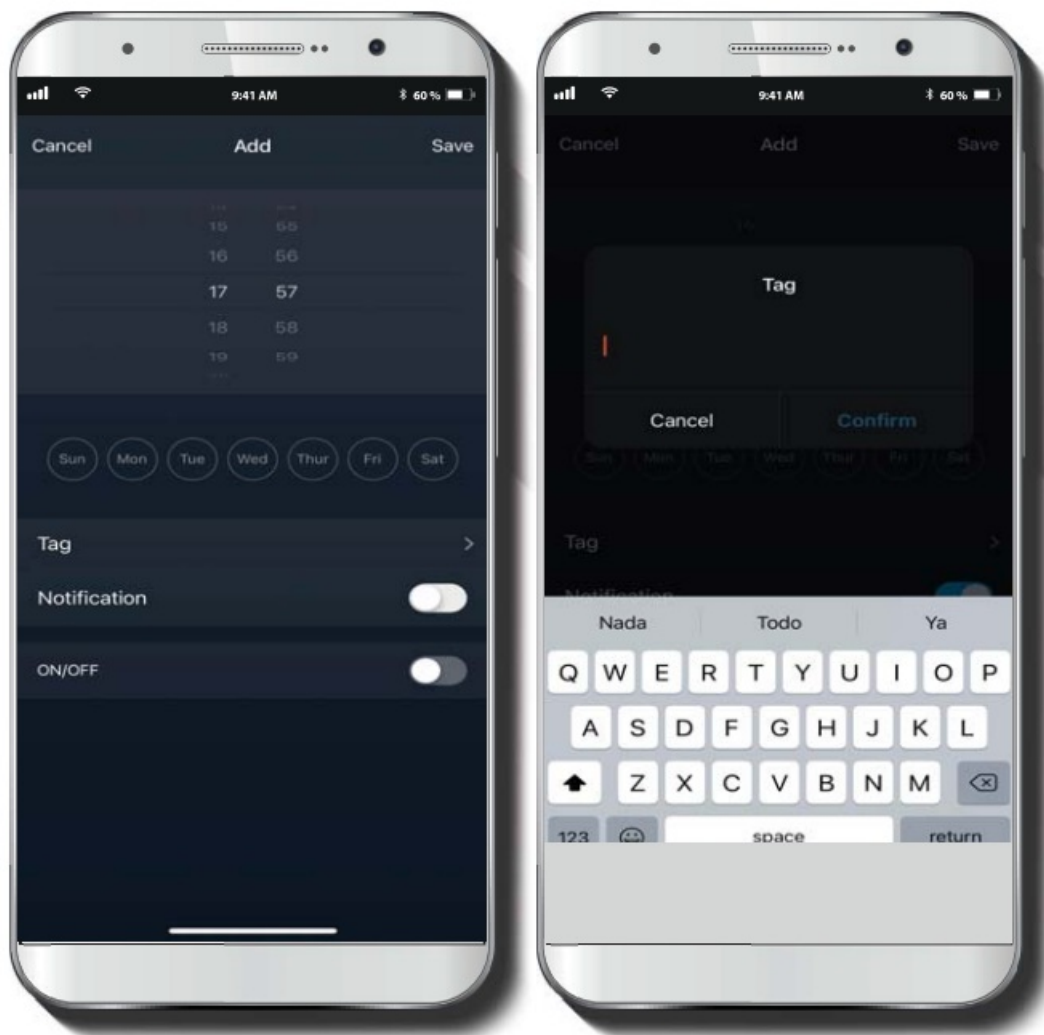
9:41 AM
60 %

Cancel
Add
Save

15 55
16 56
17 57
18 58
19 59

Sun
Mon
Tue
Wed
Thur
Fri
Sat

Tag
>
Notification

ON/OFF

9:41 AM
60 %

Cancel
Add
Save

Tag

Cancel
Confirm

Sun
Mon
Tue
Wed
Thur
Fri
Sat

Tag
>
Notification

Nada
Todo
Ya

Q W E R T Y U I O P
A S D F G H J K L
Z X C V B N M
123
space
return